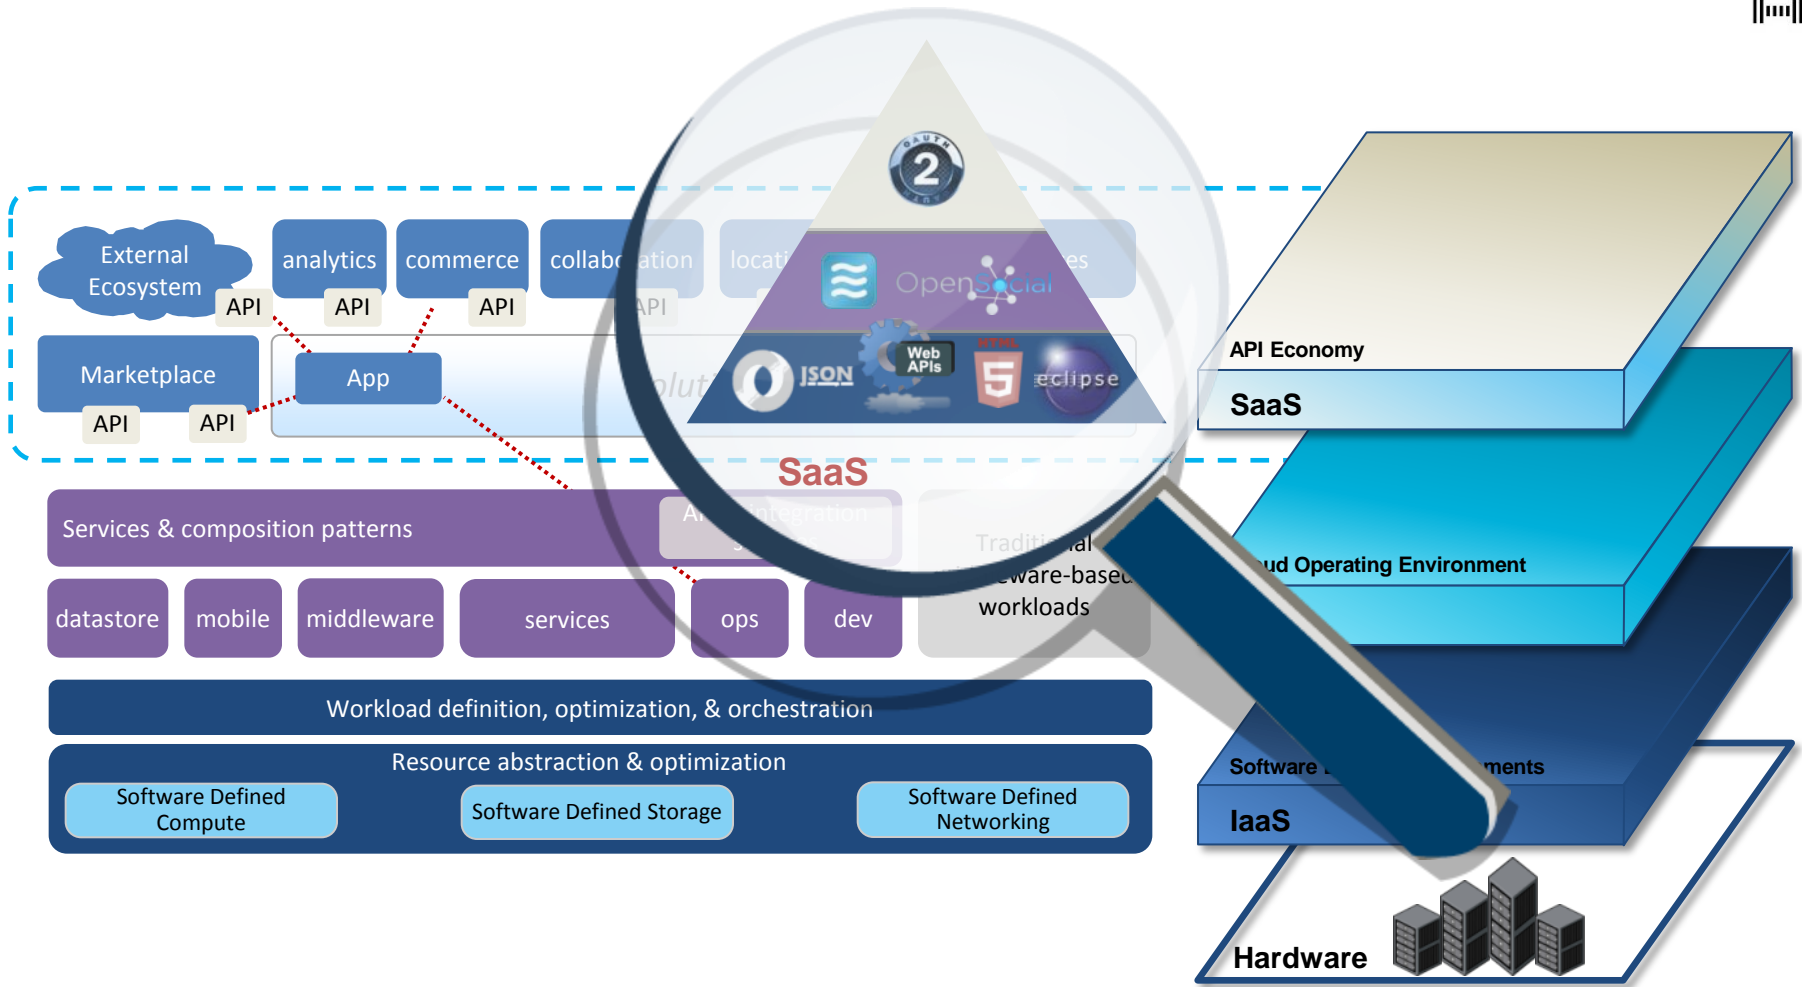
External Ecosystem

API

analytics

API

commerce

API

collaboration

API

locati

es

Marketplace

API

API

App

olut

OAUTH 2

OpenSocial

JSON

Web APIs

HTML 5

eclipse

SaaS

Services & composition patterns

API integration services

Traditional software-based workloads

datastore

mobile

middleware

services

ops

dev

Workload definition, optimization, & orchestration

Resource abstraction & optimization

Software Defined Compute

Software Defined Storage

Software Defined Networking

API Economy

SaaS

Cloud Operating Environment

Software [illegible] ments

IaaS

Hardware